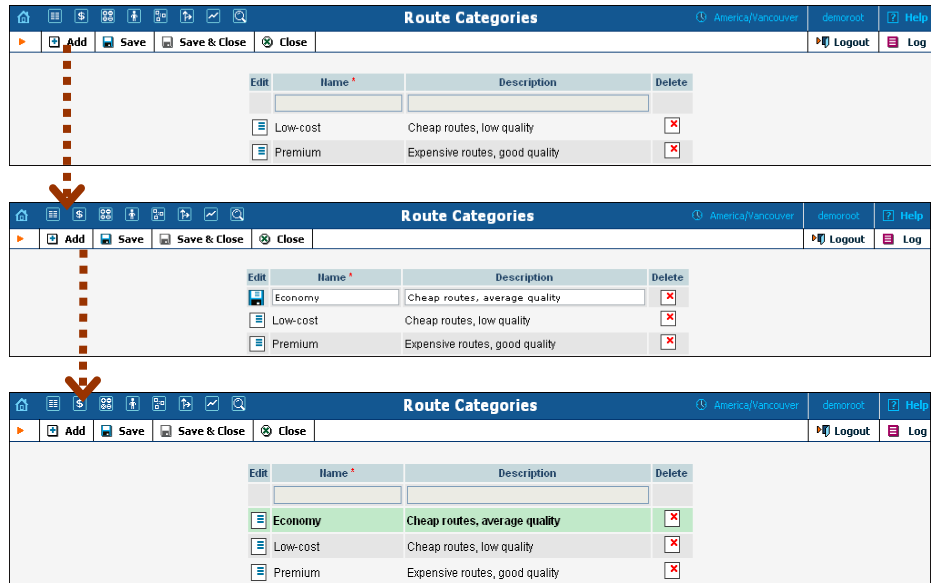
Route Categories

America/Vancouver demoroot Help

Add Save Save & Close Close Logout Log

| Edit | Name * | Description | Delete |
|---|---|---|---|
| | | | |
| | Low-cost | Cheap routes, low quality | |
| | Premium | Expensive routes, good quality | |

Route Categories

America/Vancouver demoroot Help

Add Save Save & Close Close Logout Log

| Edit | Name * | Description | Delete |
|---|---|---|---|
| | Economy | Cheap routes, average quality | |
| | Low-cost | Cheap routes, low quality | |
| | Premium | Expensive routes, good quality | |

Route Categories

America/Vancouver demoroot Help

Add Save Save & Close Close Logout Log

| Edit | Name * | Description | Delete |
|---|---|---|---|
| | | | |
| | Economy | Cheap routes, average quality | |
| | Low-cost | Cheap routes, low quality | |
| | Premium | Expensive routes, good quality | |